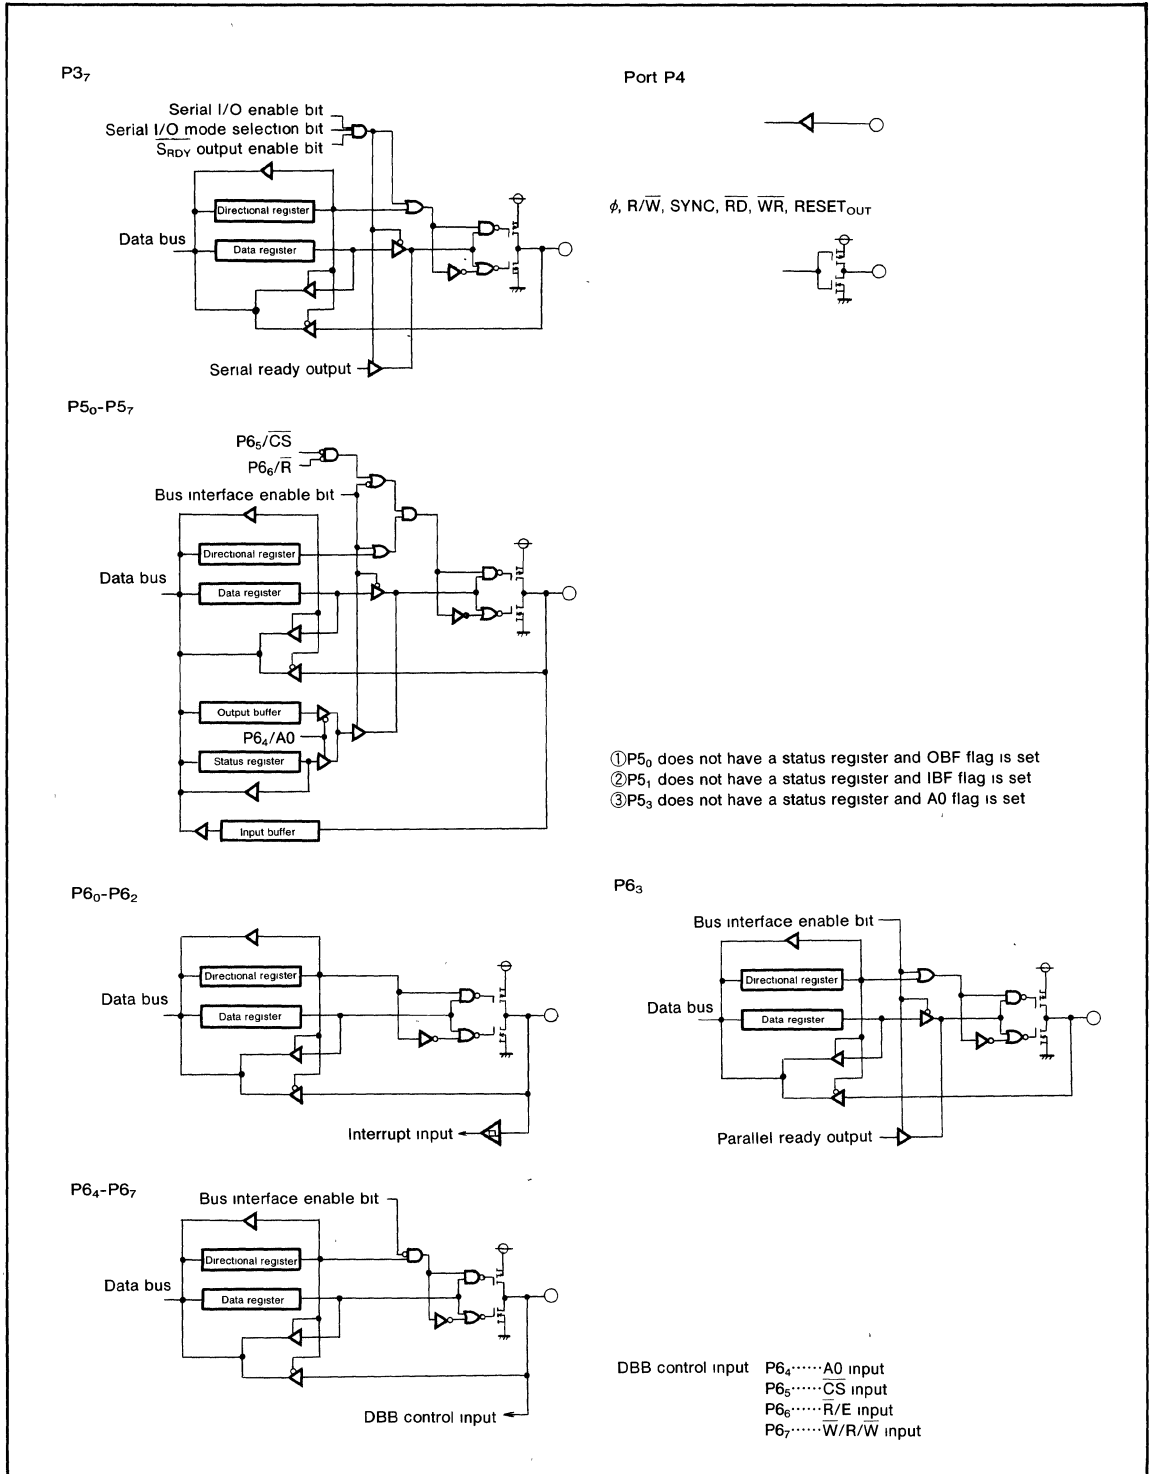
$P3_7$

Serial I/O enable bit
Serial I/O mode selection bit
$\overline{S_{RDY}}$ output enable bit

Directional register
Data bus
Data register

Serial ready output

Port P4

$\phi$, R/$\overline{W}$, SYNC, $\overline{RD}$, $\overline{WR}$, $RESET_{OUT}$

$P5_0$-$P5_7$

$P6_5/\overline{CS}$
$P6_6/\overline{R}$
Bus interface enable bit

Directional register
Data bus
Data register

Output buffer
$P6_4$/A0
Status register

Input buffer

①$P5_0$ does not have a status register and OBF flag is set
②$P5_1$ does not have a status register and IBF flag is set
③$P5_3$ does not have a status register and A0 flag is set

$P6_0$-$P6_2$

Directional register
Data bus
Data register

Interrupt input

$P6_3$

Bus interface enable bit

Directional register
Data bus
Data register

Parallel ready output

$P6_4$-$P6_7$

Bus interface enable bit

Directional register
Data bus
Data register

DBB control input

DBB control input $P6_4$······A0 input
$P6_5$······$\overline{CS}$ input
$P6_6$······$\overline{R}$/E input
$P6_7$······$\overline{W}$/R/$\overline{W}$ input